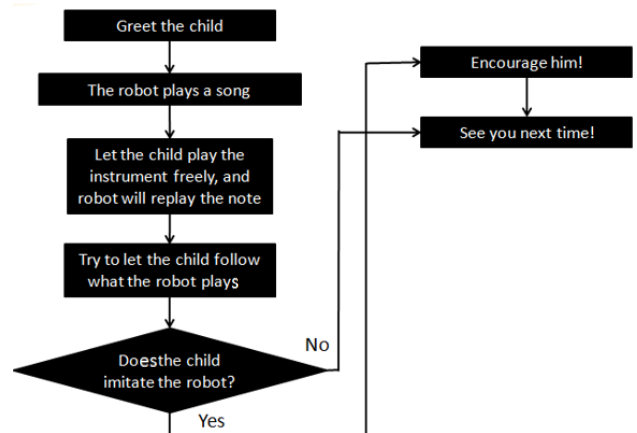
Greet the child

The robot plays a song

Let the child play the instrument freely, and robot will replay the note

Try to let the child follow what the robot plays

Doesthe child imitate the robot?

No

Yes

Encourage him!

See you next time!